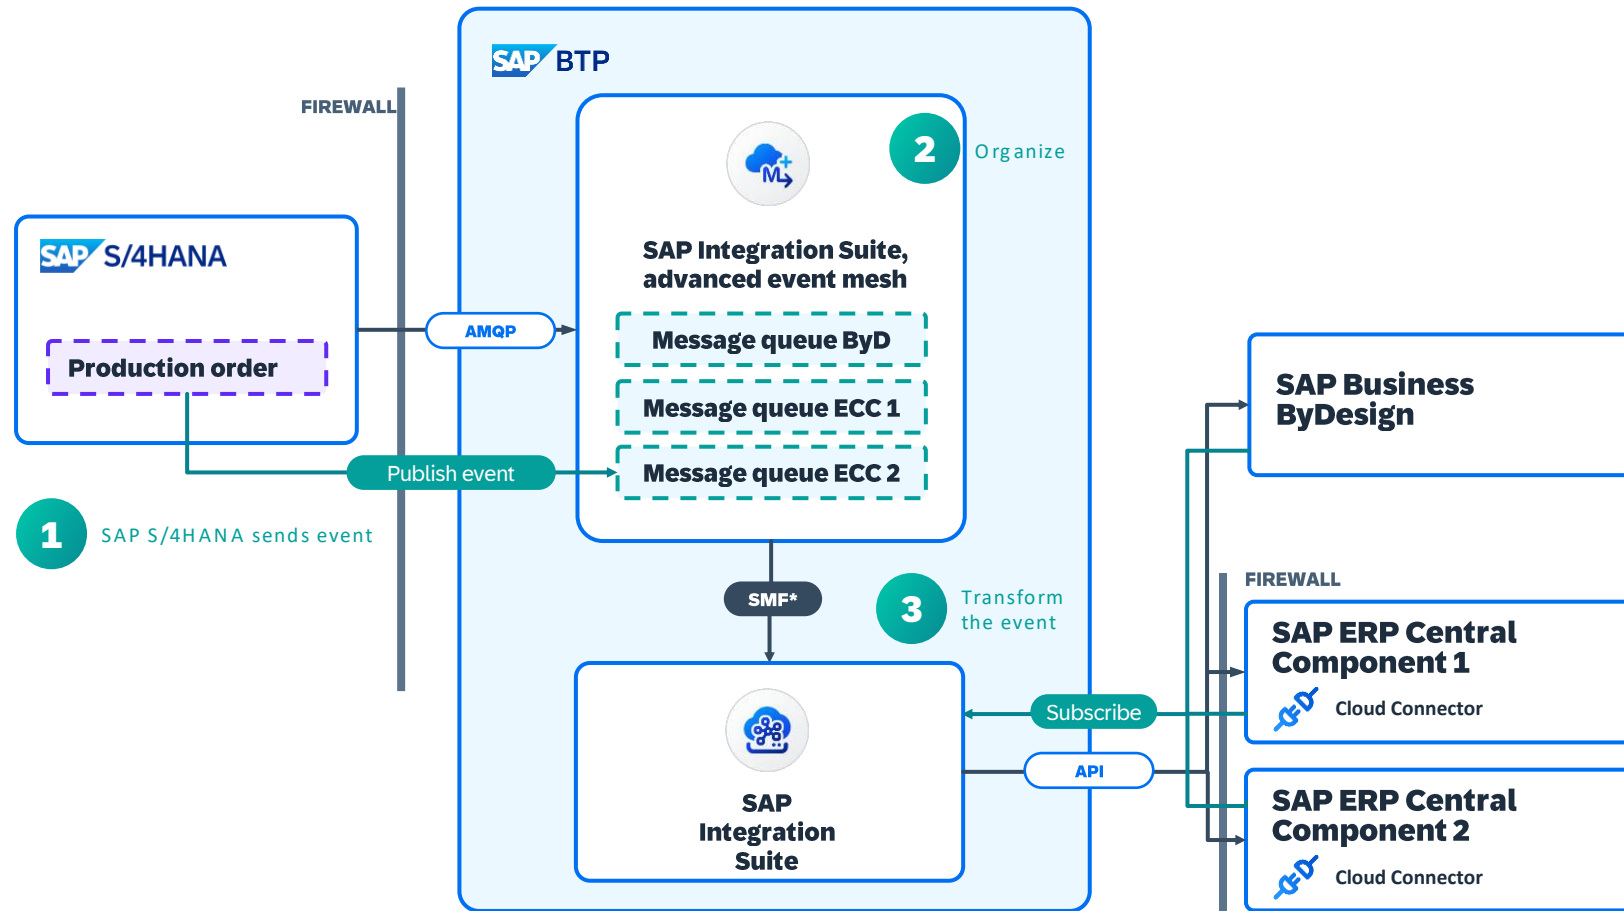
SAP BTP

FIREWALL

SAP S/4HANA

Production order

AMQP

Publish event

1 SAP S/4HANA sends event

2 Organize

SAP Integration Suite, advanced event mesh

Message queue ByD

Message queue ECC 1

Message queue ECC 2

SMF*

3 Transform the event

SAP Integration Suite

Subscribe

API

SAP Business ByDesign

FIREWALL

SAP ERP Central Component 1

Cloud Connector

SAP ERP Central Component 2

Cloud Connector